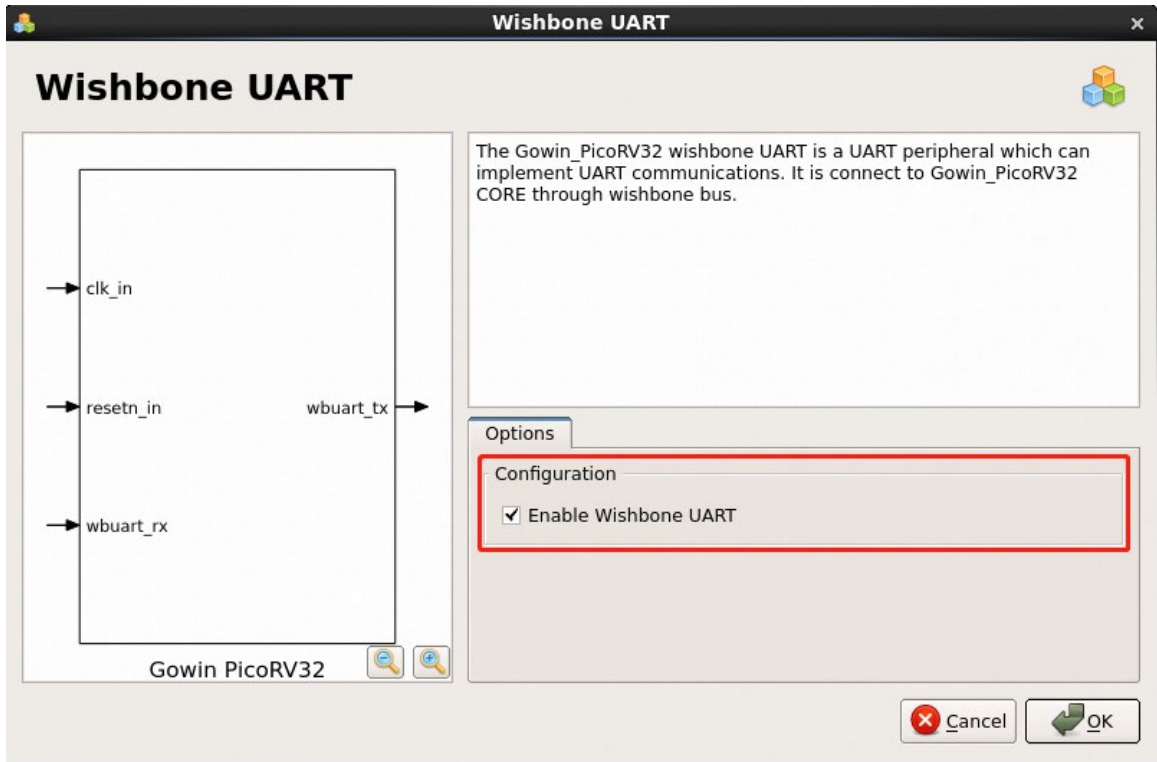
Wishbone UART

Wishbone UART

clk_in

resetn_in

wbuart_tx

wbuart_rx

Gowin PicoRV32

The Gowin_PicoRV32 wishbone UART is a UART peripheral which can implement UART communications. It is connect to Gowin_PicoRV32 CORE through wishbone bus.

Options

Configuration

✓ Enable Wishbone UART

Cancel

OK